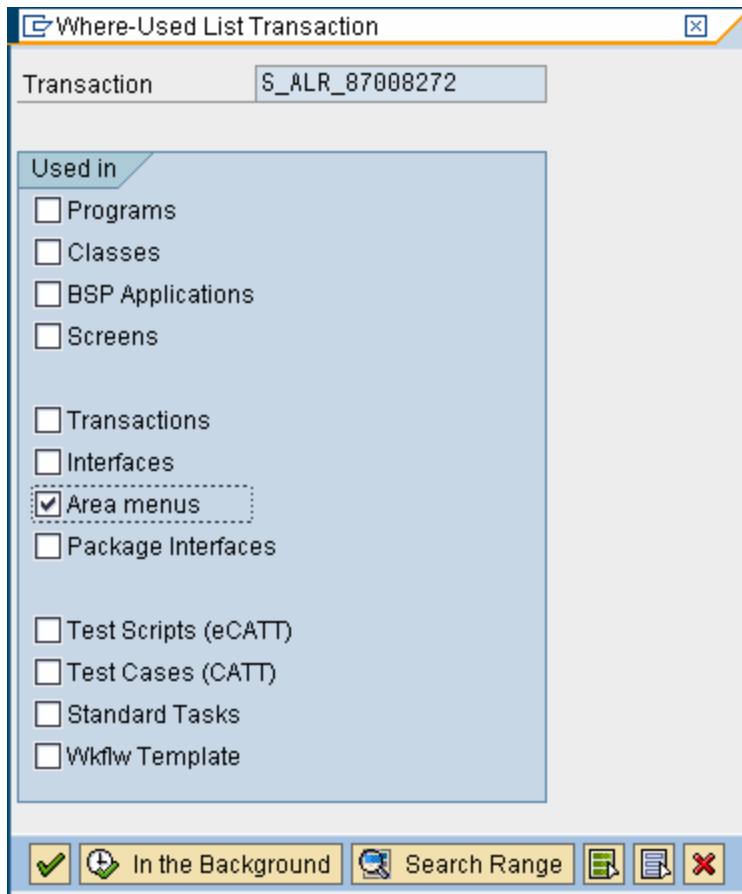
Where-Used List Transaction

Transaction S_ALR_87008272

Used in

☐ Programs
☐ Classes
☐ BSP Applications
☐ Screens

☐ Transactions
☐ Interfaces
☑ Area menus
☐ Package Interfaces

☐ Test Scripts (eCATT)
☐ Test Cases (CATT)
☐ Standard Tasks
☐ Wkflw Template

In the Background Search Range